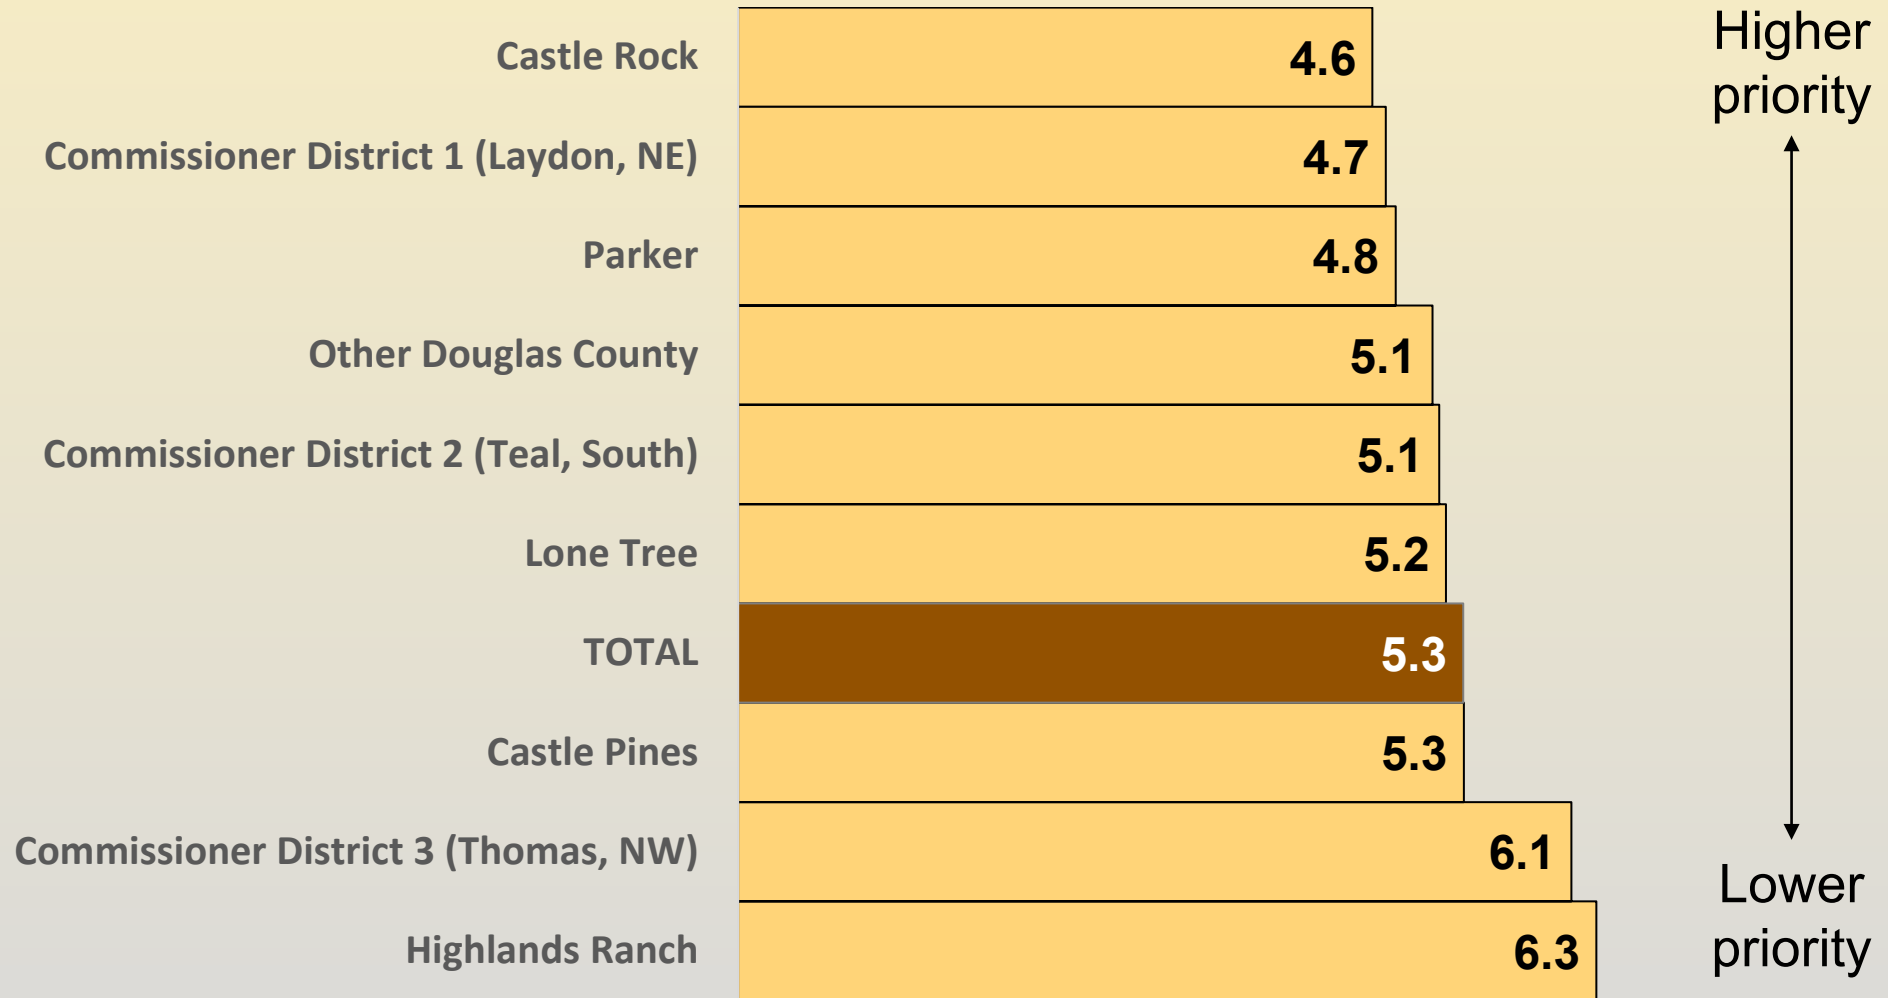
| | |
|---|---|
| Castle Rock | 4.6 |
| Commissioner District 1 (Laydon, NE) | 4.7 |
| Parker | 4.8 |
| Other Douglas County | 5.1 |
| Commissioner District 2 (Teal, South) | 5.1 |
| Lone Tree | 5.2 |
| TOTAL | 5.3 |
| Castle Pines | 5.3 |
| Commissioner District 3 (Thomas, NW) | 6.1 |
| Highlands Ranch | 6.3 |

Higher priority

Lower priority